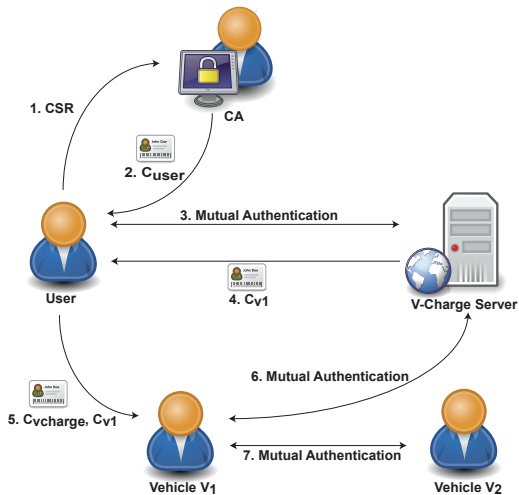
CA

1. CSR

John Doe

2. $C_{user}$

3. Mutual Authentication

User

John Doe

4. $C_{V1}$

V-Charge Server

6. Mutual Authentication

John Doe

5. $C_{Vcharge}$, $C_{V1}$

7. Mutual Authentication

Vehicle $V_1$

Vehicle $V_2$